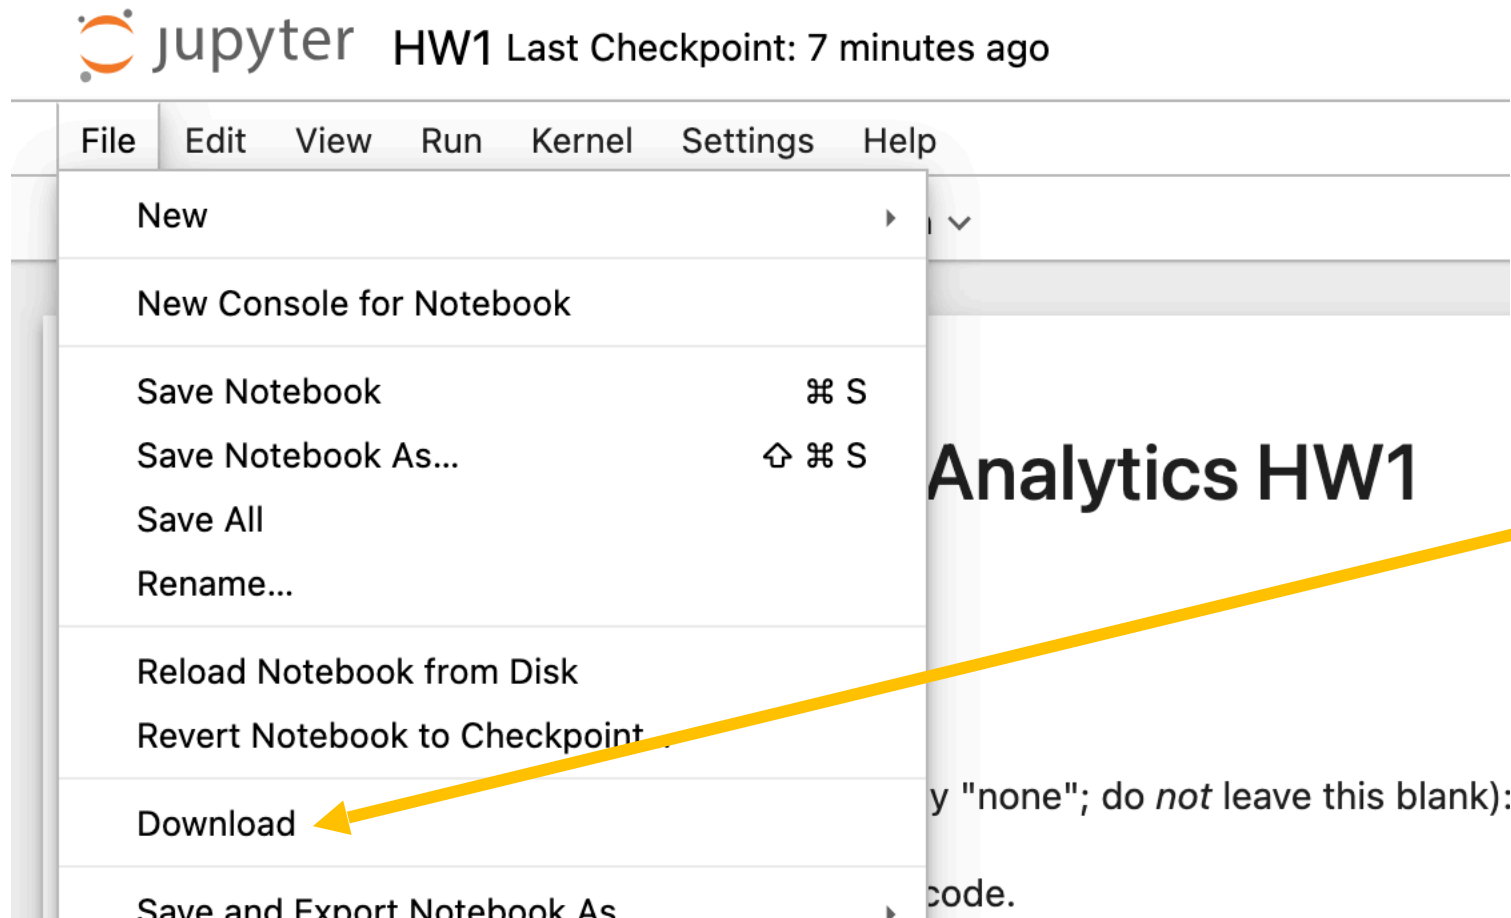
jupyter HW1 Last Checkpoint: 7 minutes ago

File Edit View Run Kernel Settings Help

New

New Console for Notebook

Save Notebook ⌘ S

Save Notebook As... ⇧ ⌘ S

Save All

Rename...

Reload Notebook from Disk

Revert Notebook to Checkpoint

Download

Save and Export Notebook As

Analytics HW1

y "none"; do *not* leave this blank):

code.